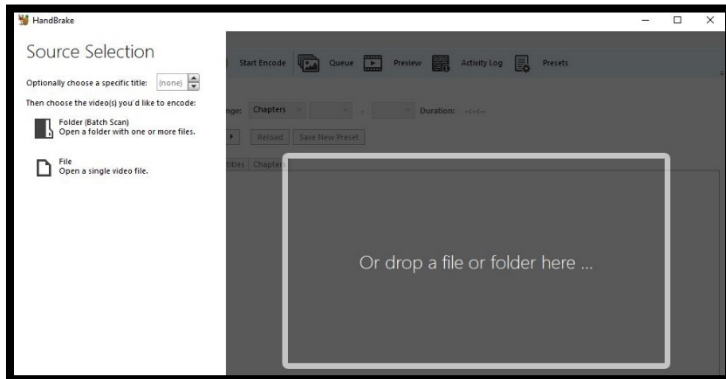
HandBrake

Source Selection

Optionally choose a specific title: (none)

Then choose the video(s) you'd like to encode:

Folder (Batch Scan)
Open a folder with one or more files.

File
Open a single video file.

Start Encode Queue Preview Activity Log Presets

nge: Chapters - Duration: --:--:--

Reload Save New Preset

tities Chapters

Or drop a file or folder here ...